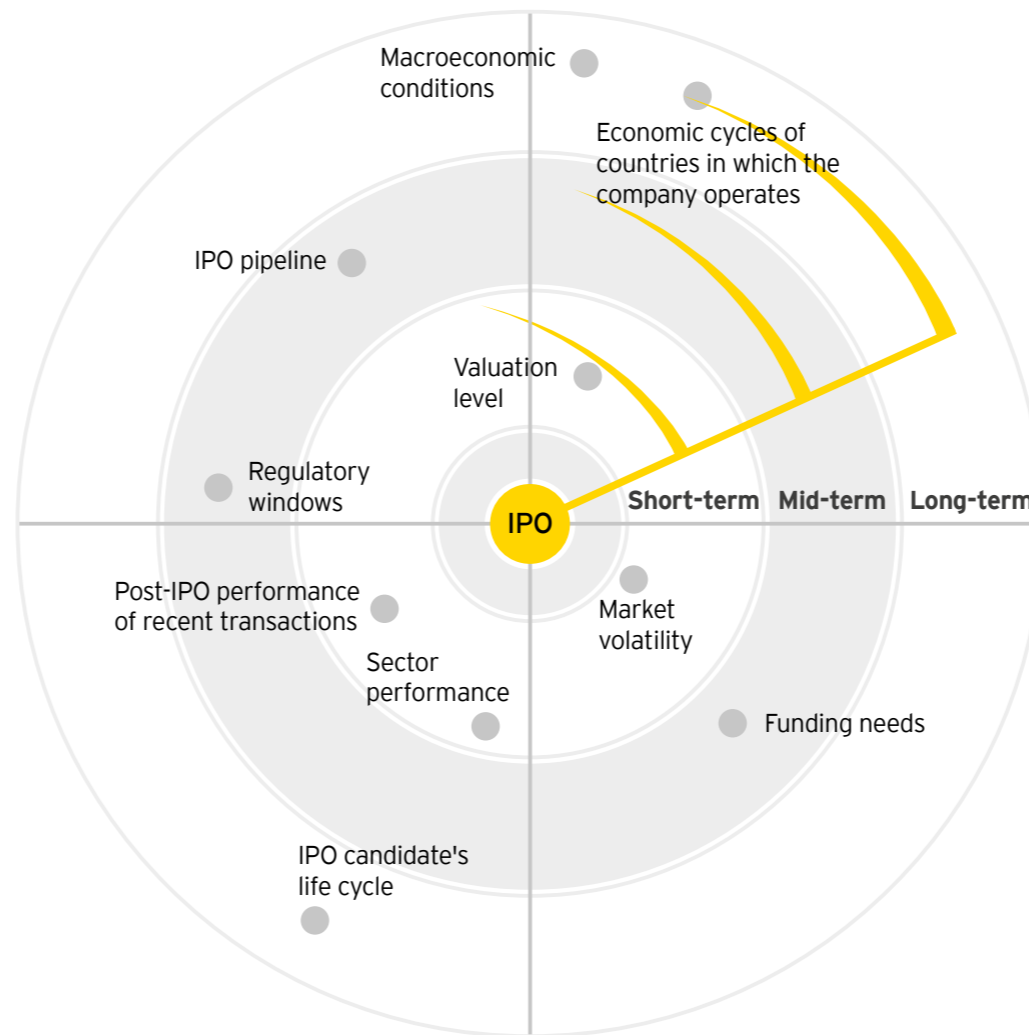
Macroeconomic conditions

Economic cycles of countries in which the company operates

IPO pipeline

Valuation level

Regulatory windows

IPO

Short-term

Mid-term

Long-term

Post-IPO performance of recent transactions

Market volatility

Sector performance

Funding needs

IPO candidate's life cycle